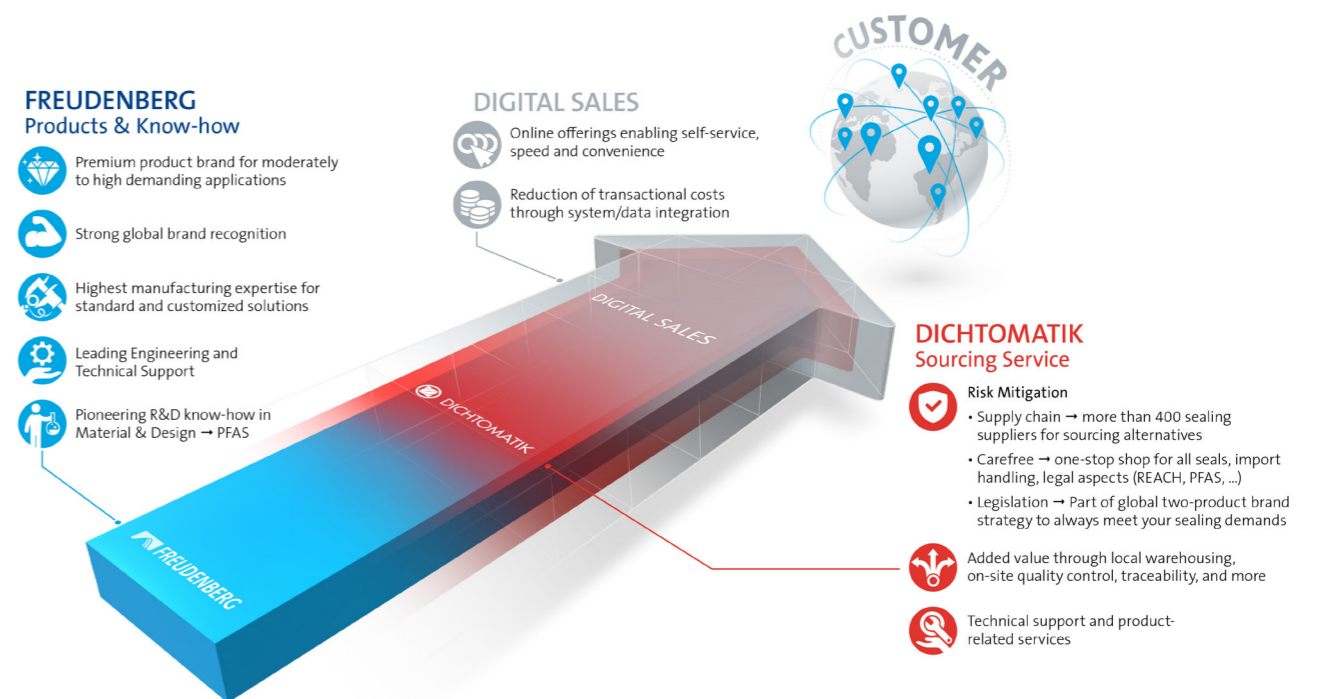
FREUDENBERG
Products & Know-how

Premium product brand for moderately to high demanding applications

Strong global brand recognition

Highest manufacturing expertise for standard and customized solutions

Leading Engineering and Technical Support

Pioneering R&D know-how in Material & Design → PFAS

DIGITAL SALES

Online offerings enabling self-service, speed and convenience

Reduction of transactional costs through system/data integration

CUSTOMER

DIGITAL SALES

DICHTOMATIK

FREUDENBERG

DICHTOMATIK
Sourcing Service

Risk Mitigation
• Supply chain → more than 400 sealing suppliers for sourcing alternatives
• Carefree → one-stop shop for all seals, import handling, legal aspects (REACH, PFAS, ...)
• Legislation → Part of global two-product brand strategy to always meet your sealing demands

Added value through local warehousing, on-site quality control, traceability, and more

Technical support and product-related services